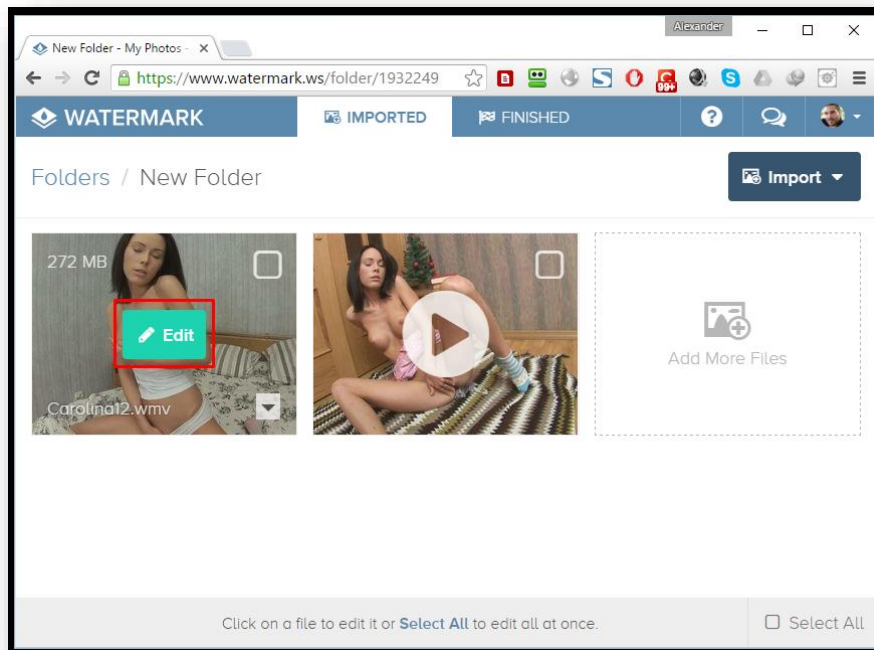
New Folder - My Photos - ×

Alexander

https://www.watermark.ws/folder/1932249

99+

WATERMARK

IMPORTED

FINISHED

Folders / New Folder

Import

272 MB

Edit

Carolina12.wmv

Add More Files

Click on a file to edit it or Select All to edit all at once.

Select All